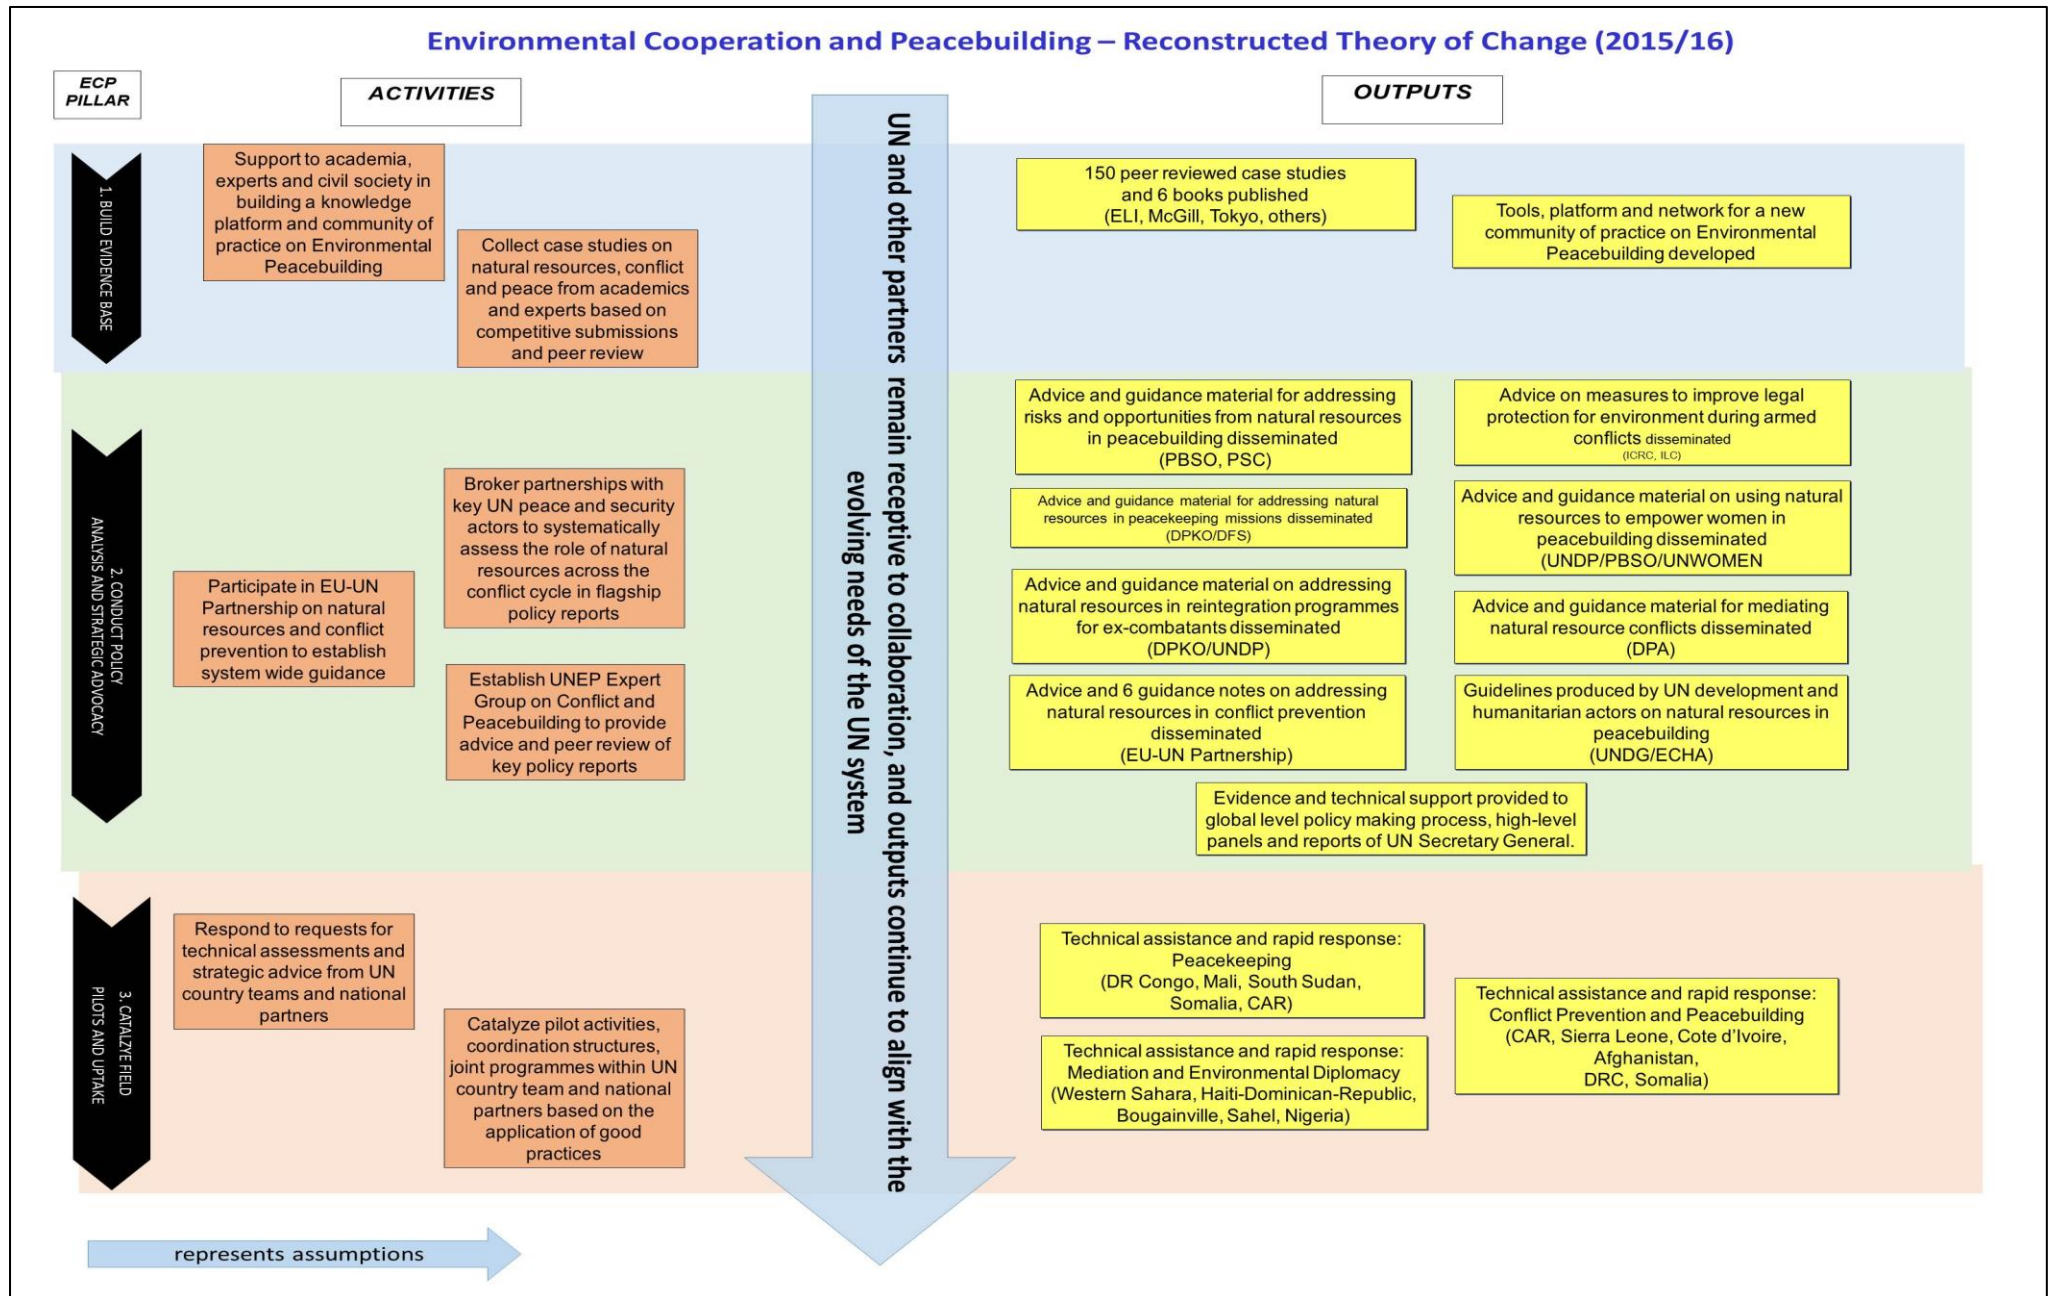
Environmental Cooperation and Peacebuilding – Reconstructed Theory of Change (2015/16)

ECP PILLAR

ACTIVITIES

OUTPUTS

1. BUILD EVIDENCE BASE

Support to academia, experts and civil society in building a knowledge platform and community of practice on Environmental Peacebuilding

Collect case studies on natural resources, conflict and peace from academics and experts based on competitive submissions and peer review

150 peer reviewed case studies and 6 books published (ELI, McGill, Tokyo, others)

Tools, platform and network for a new community of practice on Environmental Peacebuilding developed

2. CONDUCT POLICY ANALYSIS AND STRATEGIC ADVOCACY

Participate in EU-UN Partnership on natural resources and conflict prevention to establish system wide guidance

Broker partnerships with key UN peace and security actors to systematically assess the role of natural resources across the conflict cycle in flagship policy reports

Establish UNEP Expert Group on Conflict and Peacebuilding to provide advice and peer review of key policy reports

Advice and guidance material for addressing risks and opportunities from natural resources in peacebuilding disseminated (PBSO, PSC)

Advice on measures to improve legal protection for environment during armed conflicts disseminated (ICRC, ILC)

Advice and guidance material for addressing natural resources in peacekeeping missions disseminated (DPKO/DFS)

Advice and guidance material on using natural resources to empower women in peacebuilding disseminated (UNDP/PBSO/UNWOMEN)

Advice and guidance material on addressing natural resources in reintegration programmes for ex-combatants disseminated (DPKO/UNDP)

Advice and guidance material for mediating natural resource conflicts disseminated (DPA)

Advice and 6 guidance notes on addressing natural resources in conflict prevention disseminated (EU-UN Partnership)

Guidelines produced by UN development and humanitarian actors on natural resources in peacebuilding (UNDG/ECHA)

Evidence and technical support provided to global level policy making process, high-level panels and reports of UN Secretary General.

3. CATALZYE FIELD PILOTS AND UPTAKE

Respond to requests for technical assessments and strategic advice from UN country teams and national partners

Catalyze pilot activities, coordination structures, joint programmes within UN country team and national partners based on the application of good practices

Technical assistance and rapid response: Peacekeeping (DR Congo, Mali, South Sudan, Somalia, CAR)

Technical assistance and rapid response: Mediation and Environmental Diplomacy (Western Sahara, Haiti-Dominican-Republic, Bougainville, Sahel, Nigeria)

Technical assistance and rapid response: Conflict Prevention and Peacebuilding (CAR, Sierra Leone, Cote d'Ivoire, Afghanistan, DRC, Somalia)

UN and other partners remain receptive to collaboration, and outputs continue to align with the evolving needs of the UN system

represents assumptions